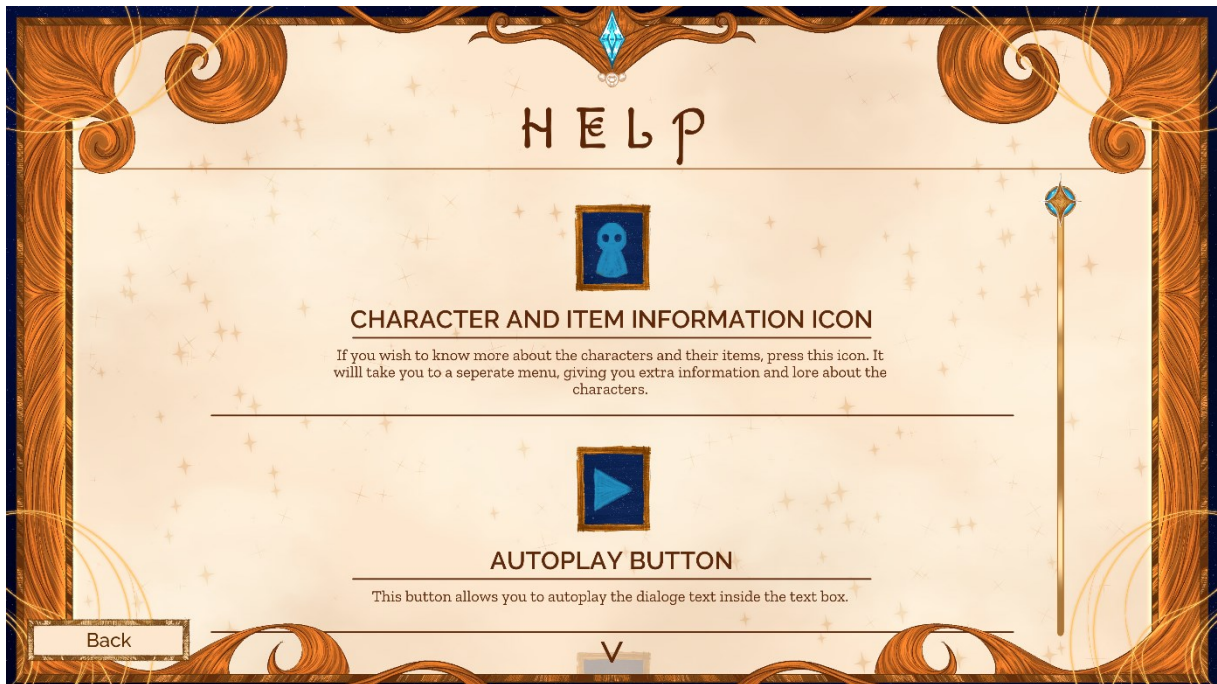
HELP

CHARACTER AND ITEM INFORMATION ICON

If you wish to know more about the characters and their items, press this icon. It willl take you to a seperate menu, giving you extra information and lore about the characters.

AUTOPLAY BUTTON

This button allows you to autoplay the dialoge text inside the text box.

Back

V